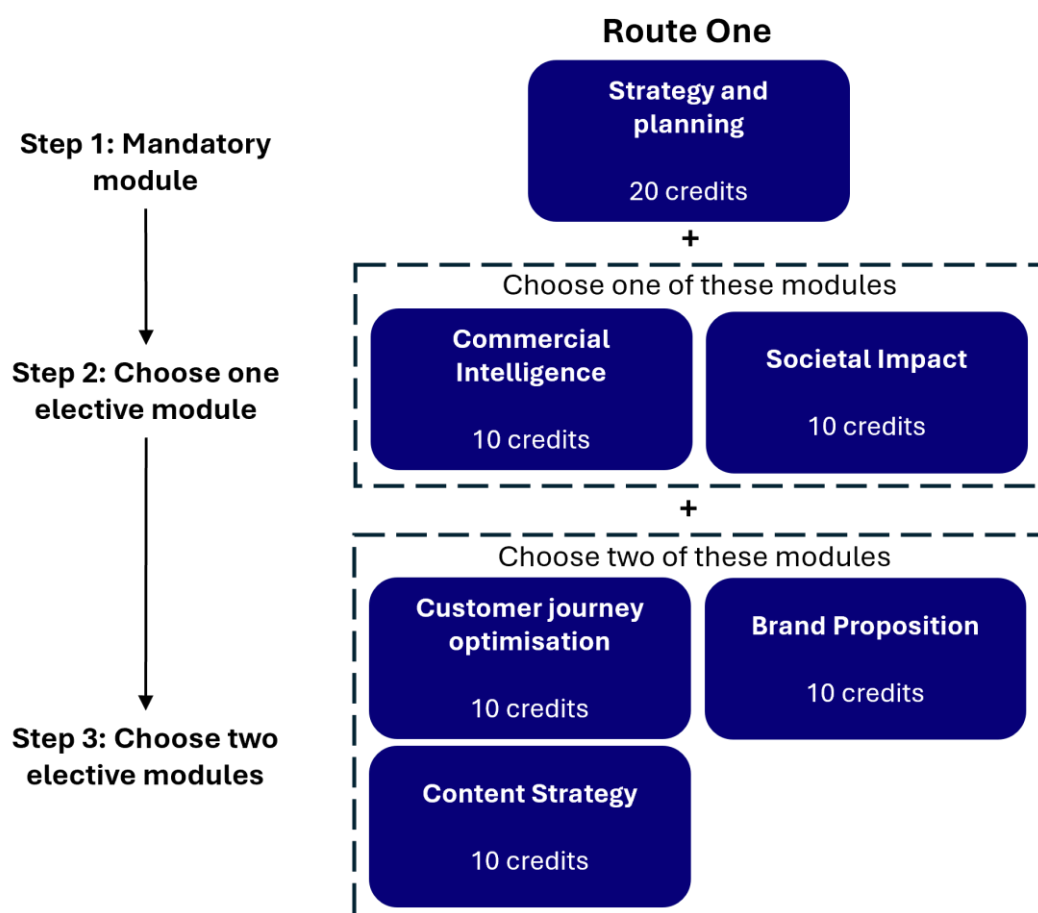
Route One

Step 1: Mandatory module

Strategy and planning

20 credits

+

Choose one of these modules

Step 2: Choose one elective module

Commercial Intelligence

10 credits

Societal Impact

10 credits

+

Choose two of these modules

Step 3: Choose two elective modules

Customer journey optimisation

10 credits

Brand Proposition

10 credits

Content Strategy

10 credits